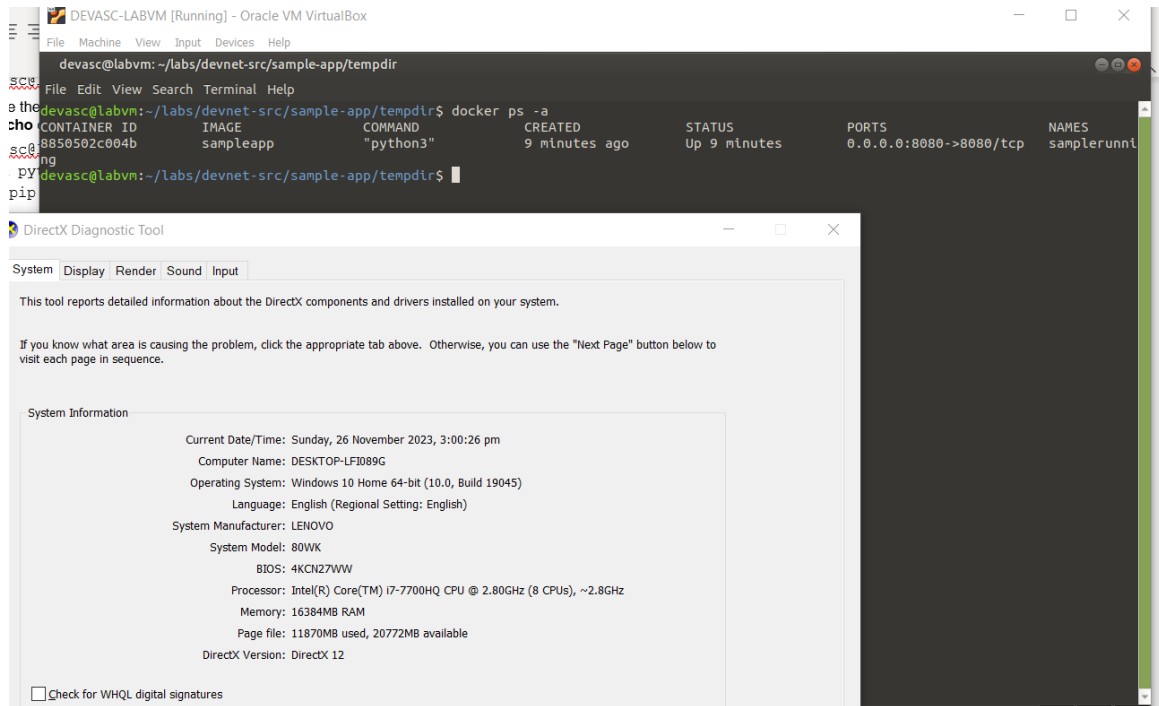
DEVASC-LABVM [Running] - Oracle VM VirtualBox

File Machine View Input Devices Help

devasc@labvm: ~/labs/devnet-src/sample-app/tempdir

File Edit View Search Terminal Help

devasc@labvm:~/labs/devnet-src/sample-app/tempdir$ docker ps -a
CONTAINER ID IMAGE COMMAND CREATED STATUS PORTS NAMES
8850502c004b sampleapp "python3" 9 minutes ago Up 9 minutes 0.0.0.0:8080->8080/tcp samplerunning
devasc@labvm:~/labs/devnet-src/sample-app/tempdir$

sc@
e the
cho
sc@
py
pip

DirectX Diagnostic Tool

System Display Render Sound Input

This tool reports detailed information about the DirectX components and drivers installed on your system.

If you know what area is causing the problem, click the appropriate tab above. Otherwise, you can use the "Next Page" button below to visit each page in sequence.

System Information

Current Date/Time: Sunday, 26 November 2023, 3:00:26 pm
Computer Name: DESKTOP-LFI089G
Operating System: Windows 10 Home 64-bit (10.0, Build 19045)
Language: English (Regional Setting: English)
System Manufacturer: LENOVO
System Model: 80WK
BIOS: 4KCN27WW
Processor: Intel(R) Core(TM) i7-7700HQ CPU @ 2.80GHz (8 CPUs), ~2.8GHz
Memory: 16384MB RAM
Page file: 11870MB used, 20772MB available
DirectX Version: DirectX 12

Check for WHQL digital signatures